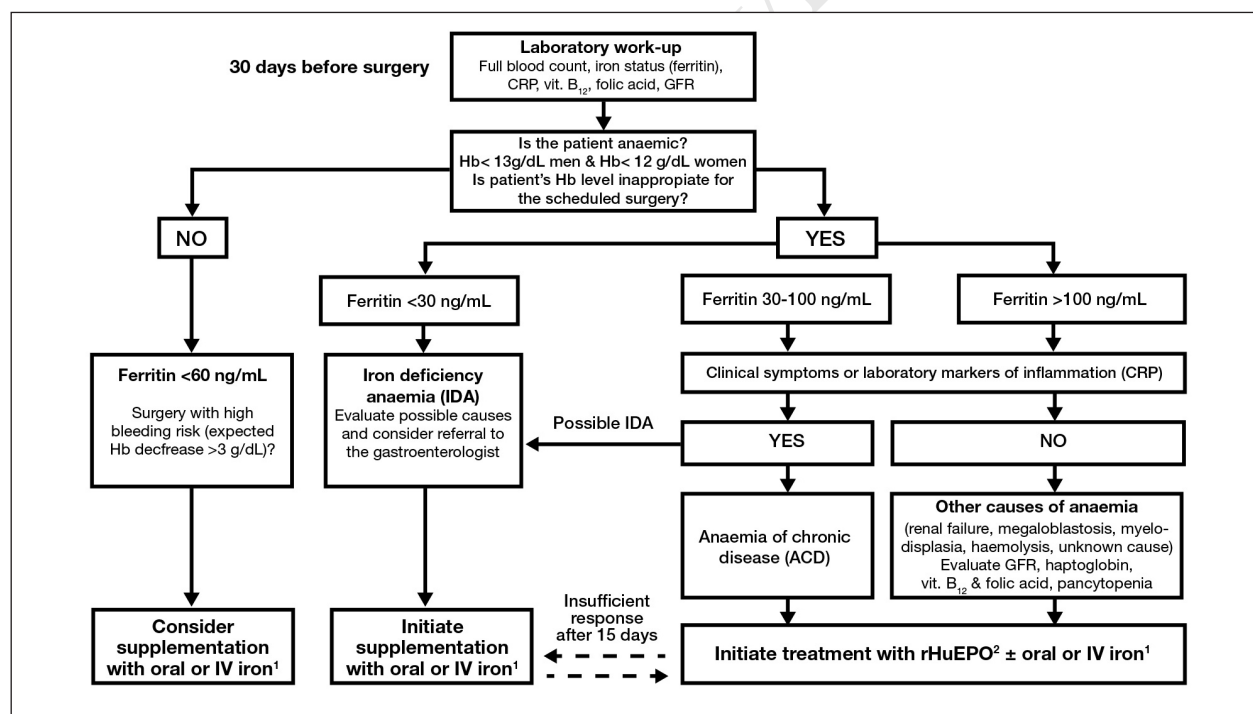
30 days before surgery

**Laboratory work-up**
Full blood count, iron status (ferritin), CRP, vit. $B_{12}$, folic acid, GFR

Is the patient anaemic?
Hb< 13g/dL men & Hb< 12 g/dL women
Is patient's Hb level inappropiate for the scheduled surgery?

NO

YES

Ferritin <30 ng/mL

Ferritin 30-100 ng/mL

Ferritin >100 ng/mL

Ferritin <60 ng/mL

Surgery with high bleeding risk (expected Hb decfrease >3 g/dL)?

Iron deficiency anaemia (IDA)
Evaluate possible causes and consider referral to the gastroenterologist

Possible IDA

Clinical symptoms or laboratory markers of inflammation (CRP)

YES

NO

Anaemia of chronic disease (ACD)

Other causes of anaemia
(renal failure, megaloblastosis, myelodisplasia, haemolysis, unknown cause)
Evaluate GFR, haptoglobin, vit. $B_{12}$ & folic acid, pancytopenia

Consider supplementation with oral or IV iron$^1$

Initiate supplementation with oral or IV iron$^1$

Insufficient response after 15 days

Initiate treatment with rHuEPO$^2$ ± oral or IV iron$^1$